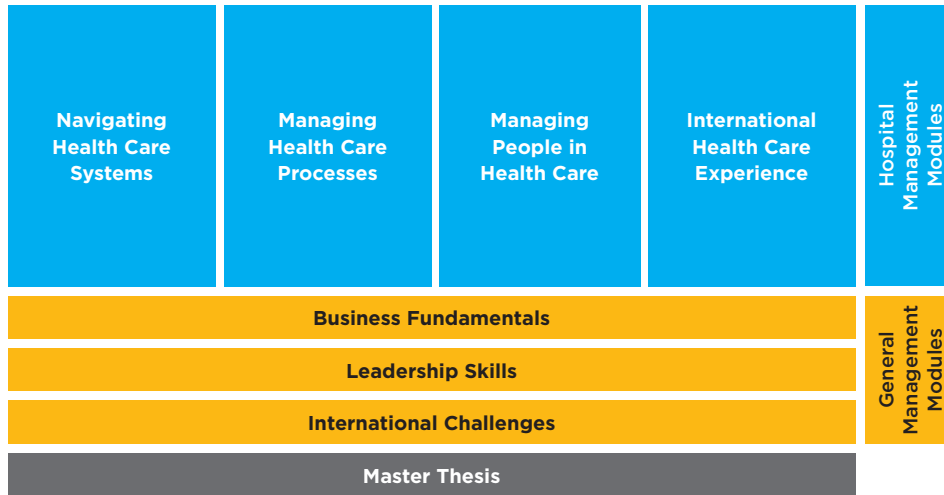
Navigating Health Care Systems

Managing Health Care Processes

Managing People in Health Care

International Health Care Experience

Hospital Management Modules

Business Fundamentals

Leadership Skills

International Challenges

General Management Modules

Master Thesis